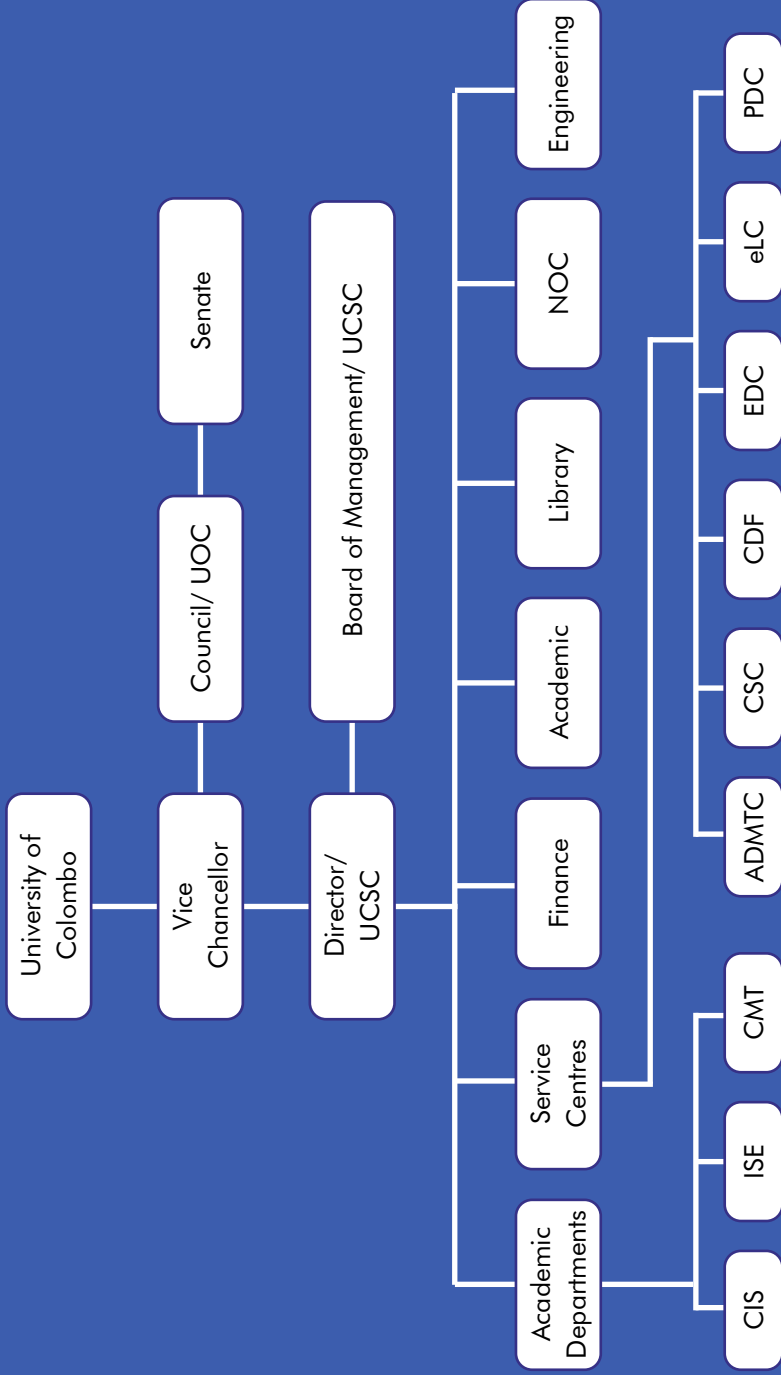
University of Colombo

Vice Chancellor

Council/ UOC

Senate

Director/ UCSC

Board of Management/ UCSC

Academic Departments

Service Centres

Finance

Academic

Library

NOC

Engineering

CIS

ISE

CMT

ADMTC

CSC

CDF

EDC

eLC

PDC